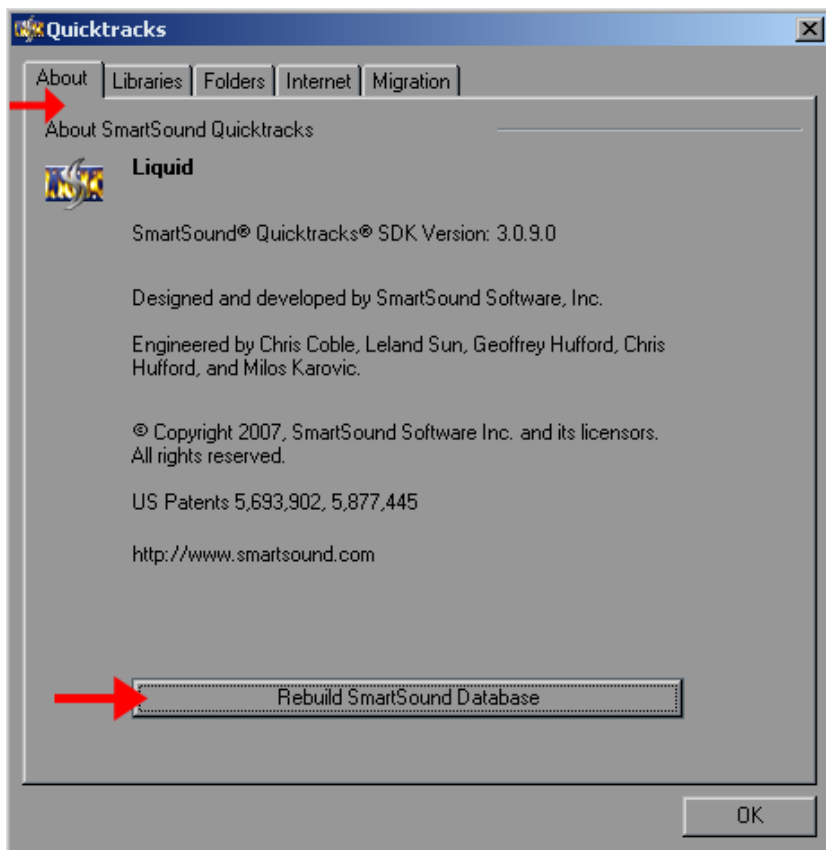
Quicktracks

About | Libraries | Folders | Internet | Migration

About SmartSound Quicktracks

Liquid

SmartSound® Quicktracks® SDK Version: 3.0.9.0

Designed and developed by SmartSound Software, Inc.

Engineered by Chris Coble, Leland Sun, Geoffrey Hufford, Chris Hufford, and Milos Karovic.

© Copyright 2007, SmartSound Software Inc. and its licensors. All rights reserved.

US Patents 5,693,902, 5,877,445

http://www.smartsound.com

Rebuild SmartSound Database

OK